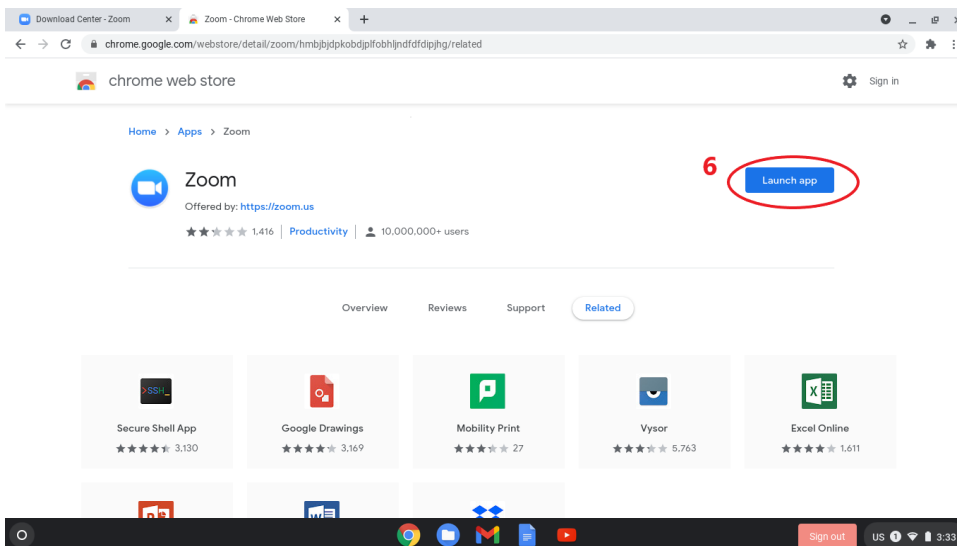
Download Center - Zoom ×
Zoom - Chrome Web Store ×
+

chrome.google.com/webstore/detail/zoom/hmbjbjdpkobdjplfobhljndfdfdipjhg/related

chrome web store

Sign in

Home › Apps › Zoom

6

Launch app

Zoom
Offered by: https://zoom.us
1,416 | Productivity | 10,000,000+ users

Overview Reviews Support Related

>SSH_
Secure Shell App
3,130

Google Drawings
3,169

Mobility Print
27

Vysor
5,763

Excel Online
1,611

Sign out
US 3:33